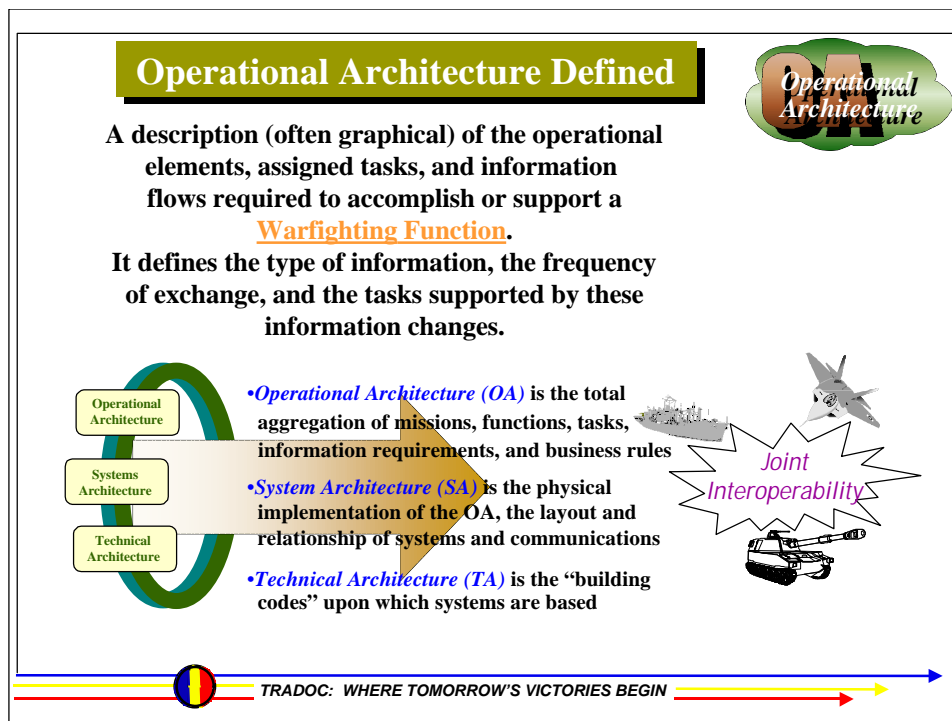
Operational Architecture Defined

OA Operational Architecture

A description (often graphical) of the operational elements, assigned tasks, and information flows required to accomplish or support a Warfighting Function.

It defines the type of information, the frequency of exchange, and the tasks supported by these information changes.

Operational Architecture

Systems Architecture

Technical Architecture

•Operational Architecture (OA) is the total aggregation of missions, functions, tasks, information requirements, and business rules

•System Architecture (SA) is the physical implementation of the OA, the layout and relationship of systems and communications

•Technical Architecture (TA) is the "building codes" upon which systems are based

Joint Interoperability

TRADOC: WHERE TOMORROW'S VICTORIES BEGIN